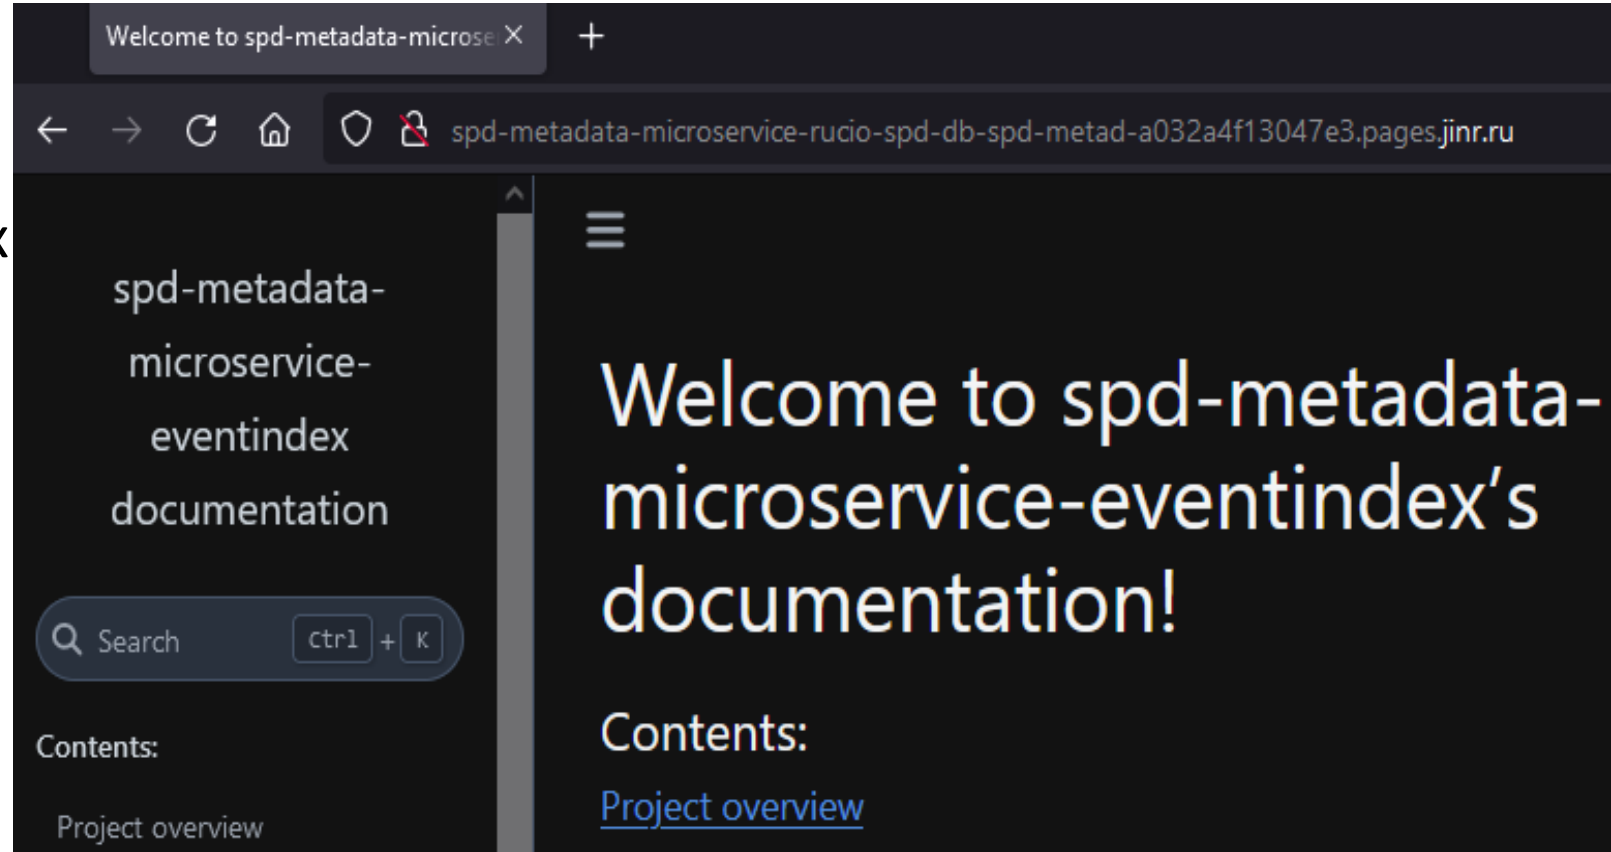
Welcome to spd-metadata-microse

spd-metadata-microservice-rucio-spd-db-spd-metad-a032a4f13047e3.pages.jinr.ru

spd-metadata-microservice-eventindex documentation

Search Ctrl + K

Contents:

Project overview

Welcome to spd-metadata-microservice-eventindex's documentation!

Contents:

Project overview